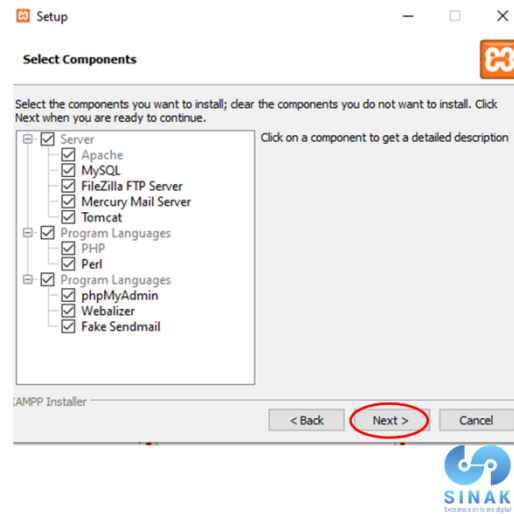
Setup

Select Components

Select the components you want to install; clear the components you do not want to install. Click Next when you are ready to continue.

Server
Apache
MySQL
FileZilla FTP Server
Mercury Mail Server
Tomcat
Program Languages
PHP
Perl
Program Languages
phpMyAdmin
Webalizer
Fake Sendmail

Click on a component to get a detailed description

XAMPP Installer

< Back
Next >
Cancel

SINAK
Excelencia en la era digital